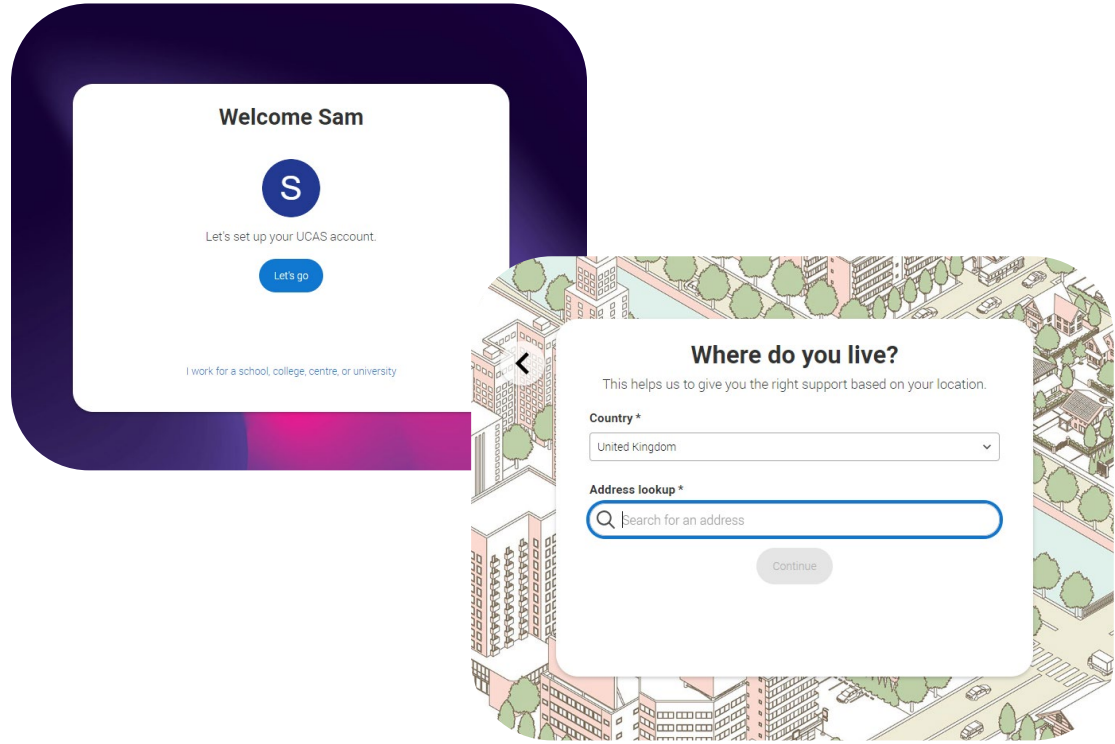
Welcome Sam

S

Let's set up your UCAS account.

Let's go

I work for a school, college, centre, or university

Where do you live?

This helps us to give you the right support based on your location.

Country *

United Kingdom

Address lookup *

Search for an address

Continue